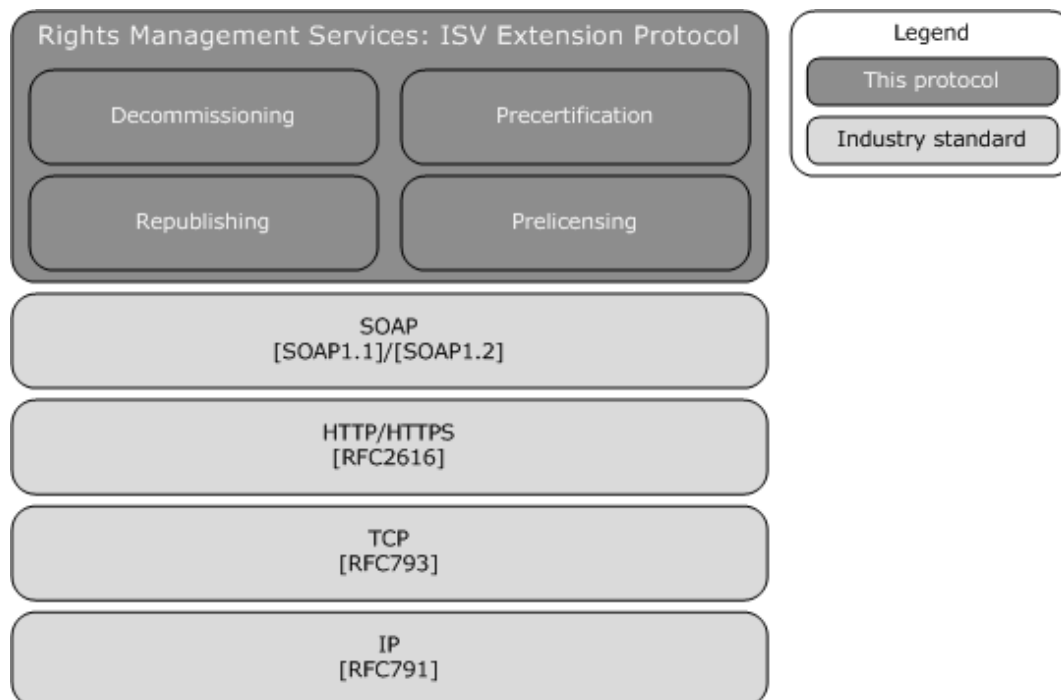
Rights Management Services: ISV Extension Protocol

Decommissioning

Precertification

Republishing

Prelicensing

SOAP
[SOAP1.1]/[SOAP1.2]

HTTP/HTTPS
[RFC2616]

TCP
[RFC793]

IP
[RFC791]

Legend

This protocol

Industry standard